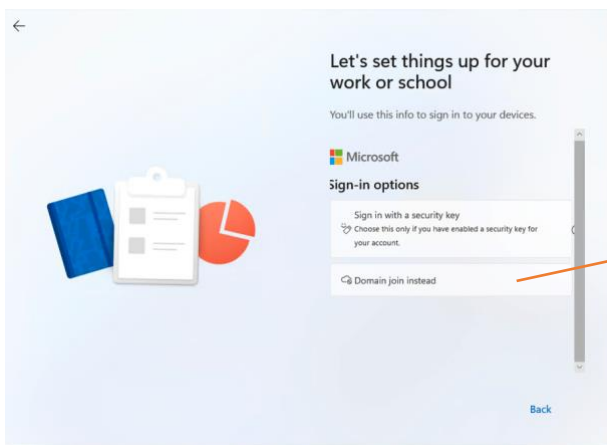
Let's set things up for your work or school

You'll use this info to sign in to your devices.

Microsoft

Sign-in options

Sign in with a security key
Choose this only if you have enabled a security key for your account.

Domain join instead

Back